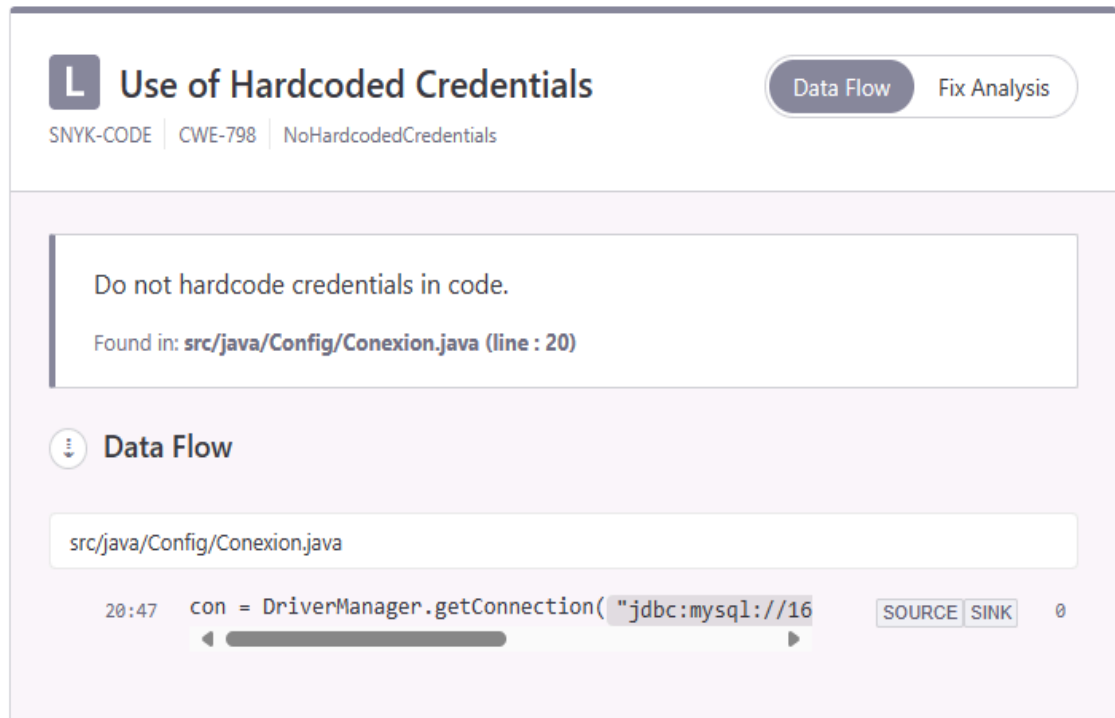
L Use of Hardcoded Credentials

Data Flow Fix Analysis

SNYK-CODE | CWE-798 | NoHardcodedCredentials

Do not hardcode credentials in code.

Found in: src/java/Config/Conexion.java (line : 20)

Data Flow

src/java/Config/Conexion.java

20:47 con = DriverManager.getConnection( "jdbc:mysql://16 SOURCE SINK 0